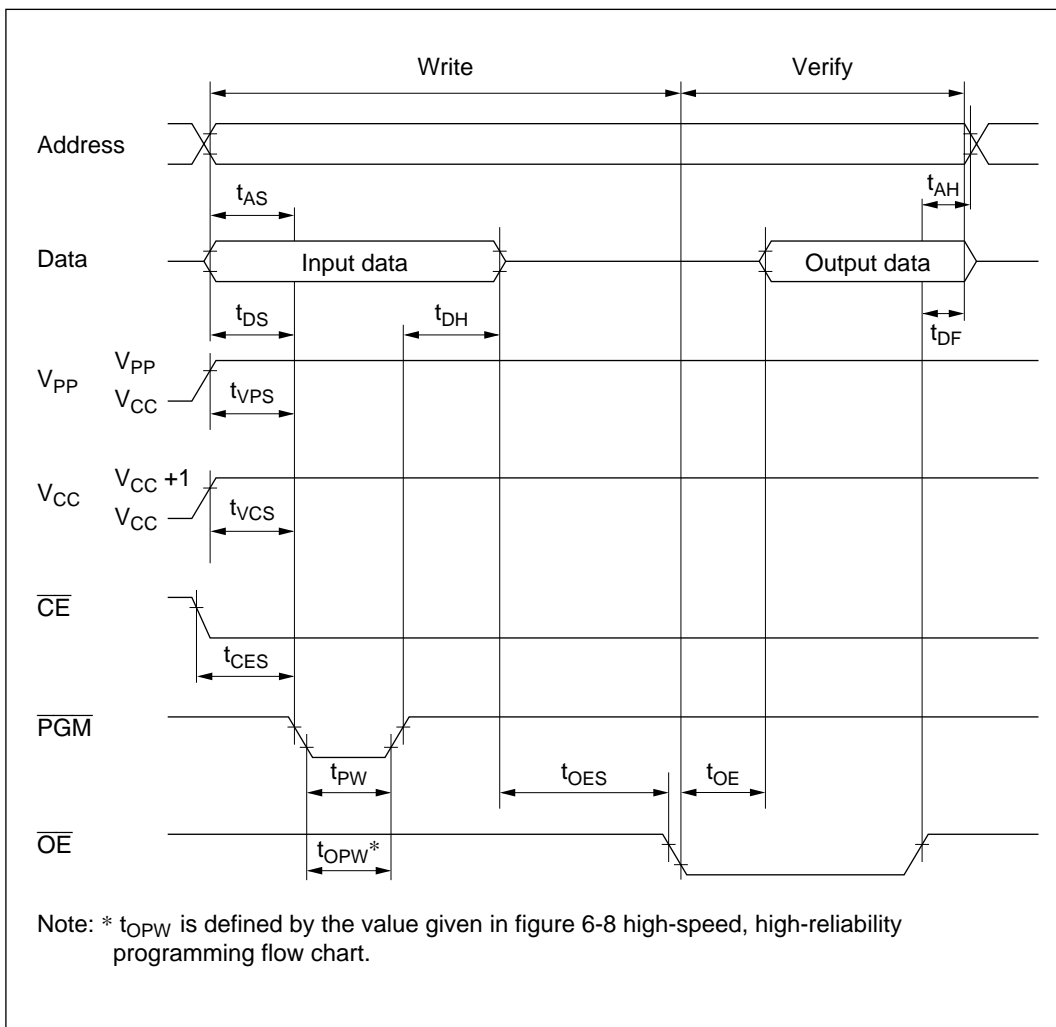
Write

Verify

Address

$t_{AS}$

$t_{AH}$

Data

Input data

Output data

$t_{DS}$

$t_{DH}$

$t_{DF}$

$V_{PP}$

$V_{PP}$

$V_{CC}$

$t_{VPS}$

$V_{CC}$

$V_{CC}$ +1

$V_{CC}$

$t_{VCS}$

$\overline{CE}$

$t_{CES}$

$\overline{PGM}$

$t_{PW}$

$t_{OES}$

$t_{OE}$

$\overline{OE}$

$t_{OPW}$*

Note: * $t_{OPW}$ is defined by the value given in figure 6-8 high-speed, high-reliability programming flow chart.